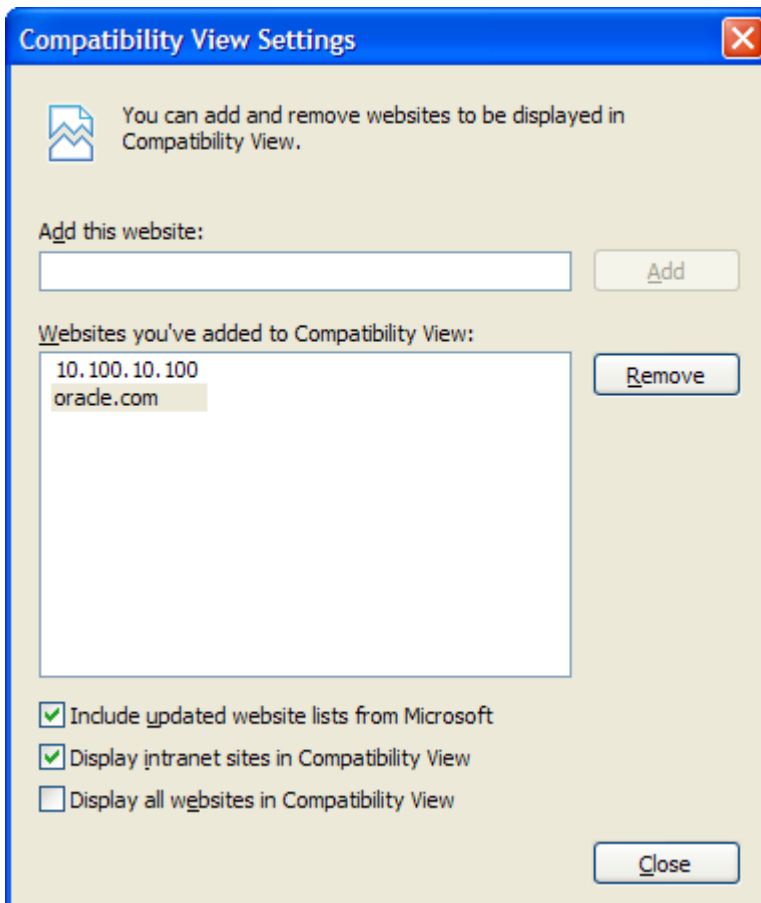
Compatibility View Settings

You can add and remove websites to be displayed in Compatibility View.

Add this website:

Add

Websites you've added to Compatibility View:

10.100.10.100
oracle.com

Remove

Include updated website lists from Microsoft

Display intranet sites in Compatibility View

Display all websites in Compatibility View

Close